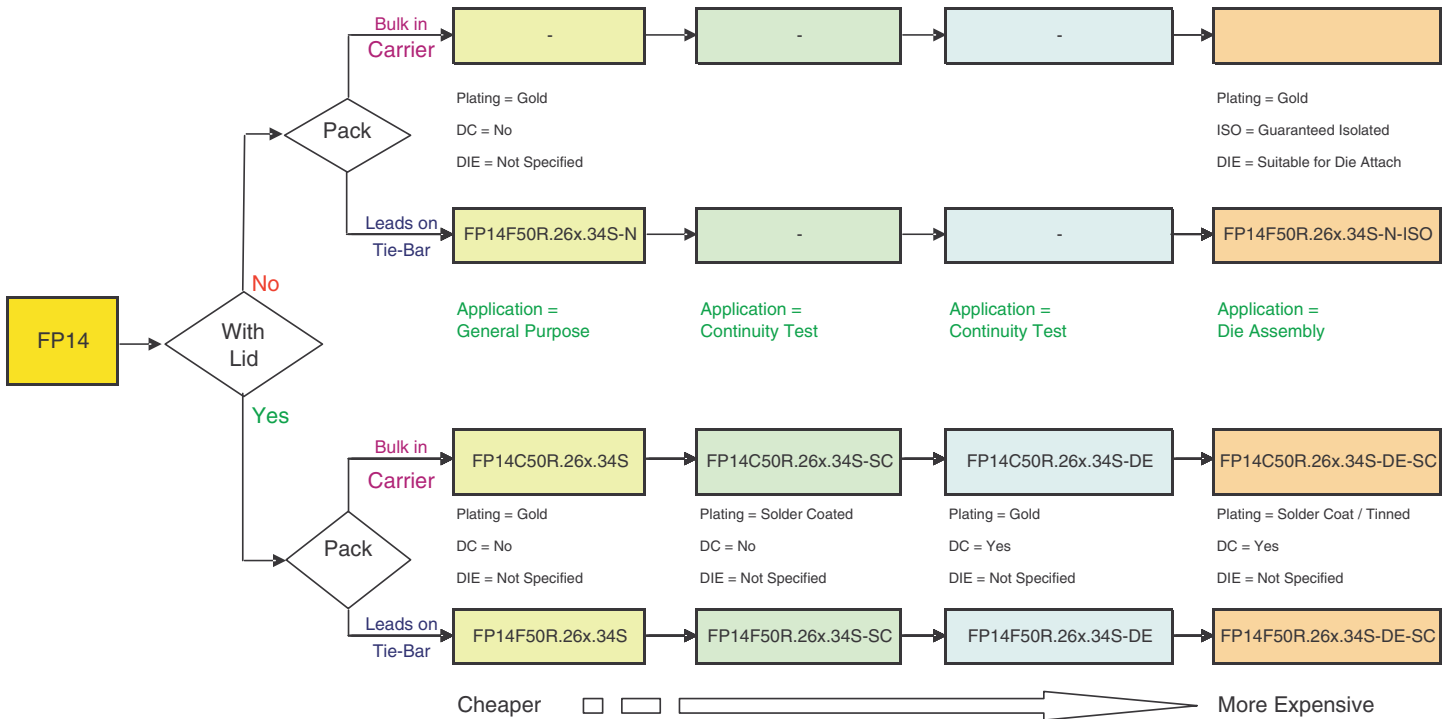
FP14

With Lid

No

Pack

Bulk in Carrier

-

-

-

Plating = Gold

DC = No

DIE = Not Specified

Plating = Gold

ISO = Guaranteed Isolated

DIE = Suitable for Die Attach

Leads on Tie-Bar

FP14F50R.26x.34S-N

-

-

FP14F50R.26x.34S-N-ISO

Application = General Purpose

Application = Continuity Test

Application = Continuity Test

Application = Die Assembly

Yes

Pack

Bulk in Carrier

FP14C50R.26x.34S

FP14C50R.26x.34S-SC

FP14C50R.26x.34S-DE

FP14C50R.26x.34S-DE-SC

Plating = Gold

DC = No

DIE = Not Specified

Plating = Solder Coated

DC = No

DIE = Not Specified

Plating = Gold

DC = Yes

DIE = Not Specified

Plating = Solder Coat / Tinned

DC = Yes

DIE = Not Specified

Leads on Tie-Bar

FP14F50R.26x.34S

FP14F50R.26x.34S-SC

FP14F50R.26x.34S-DE

FP14F50R.26x.34S-DE-SC

Cheaper

More Expensive